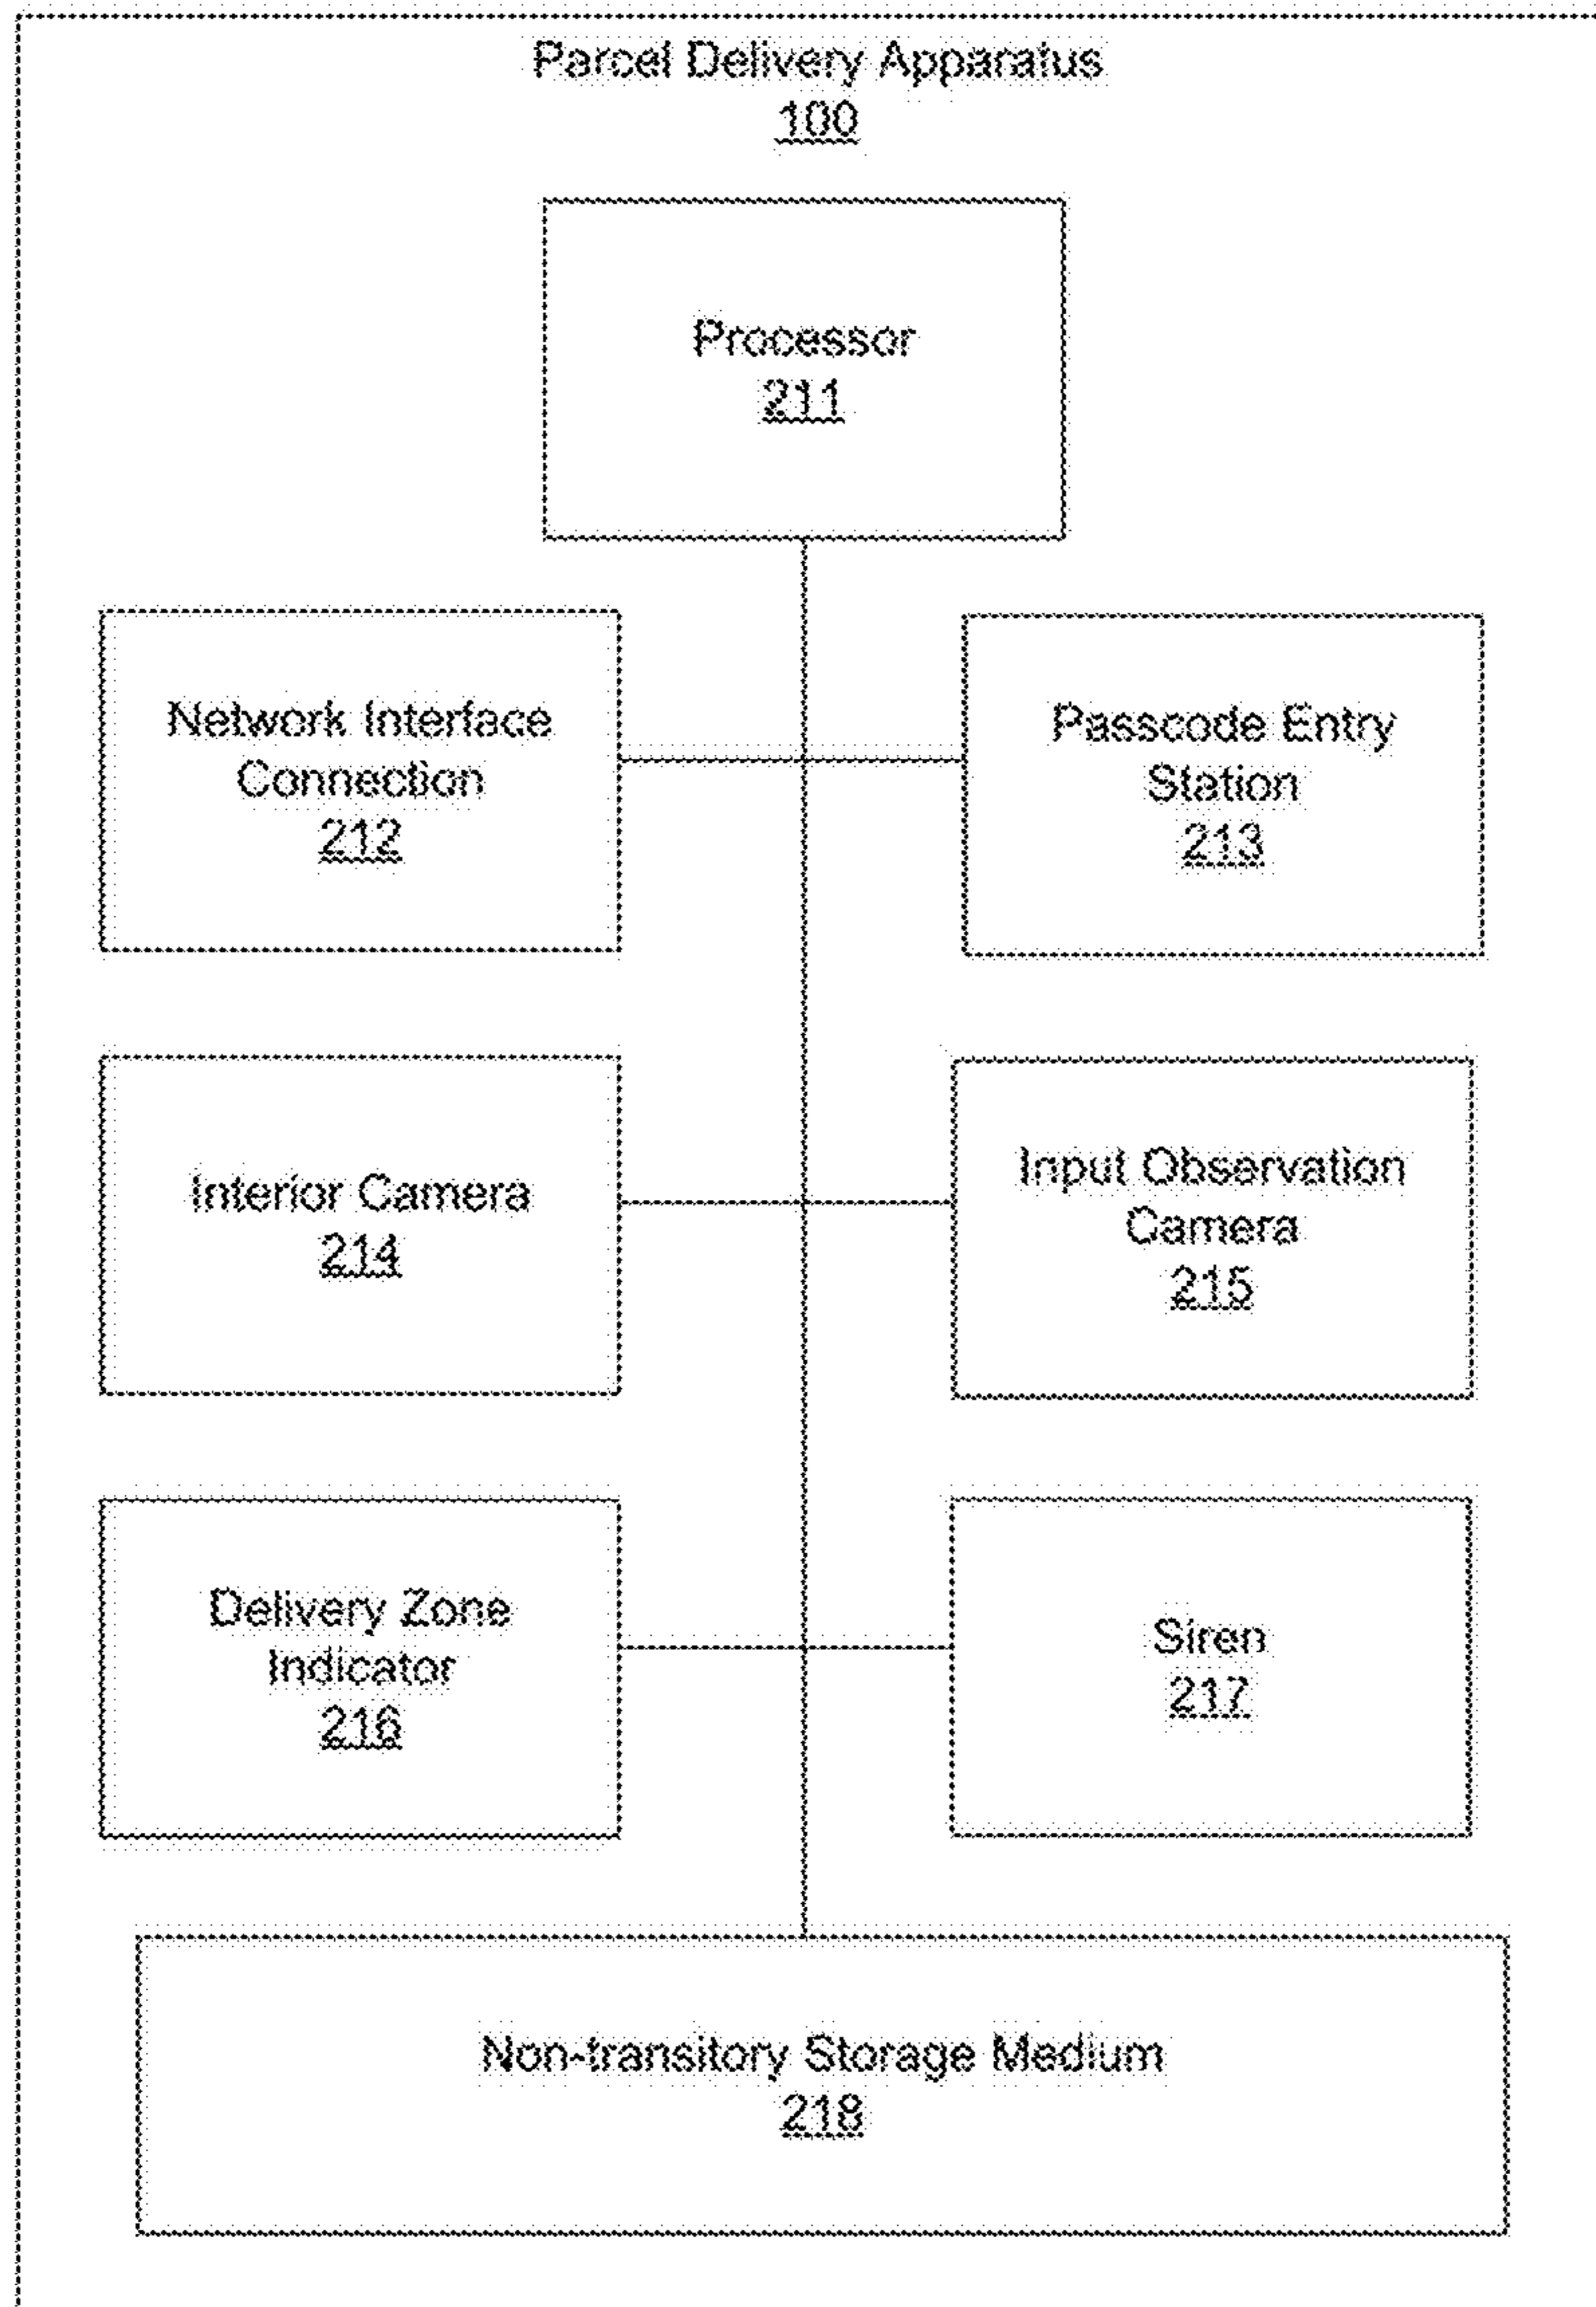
Parcel Delivery Apparatus
100

Processor
211

Network Interface Connection
212

Passcode Entry Station
213

Interior Camera
214

Input Observation Camera
215

Delivery Zone Indicator
216

Siren
217

Non-transitory Storage Medium
218